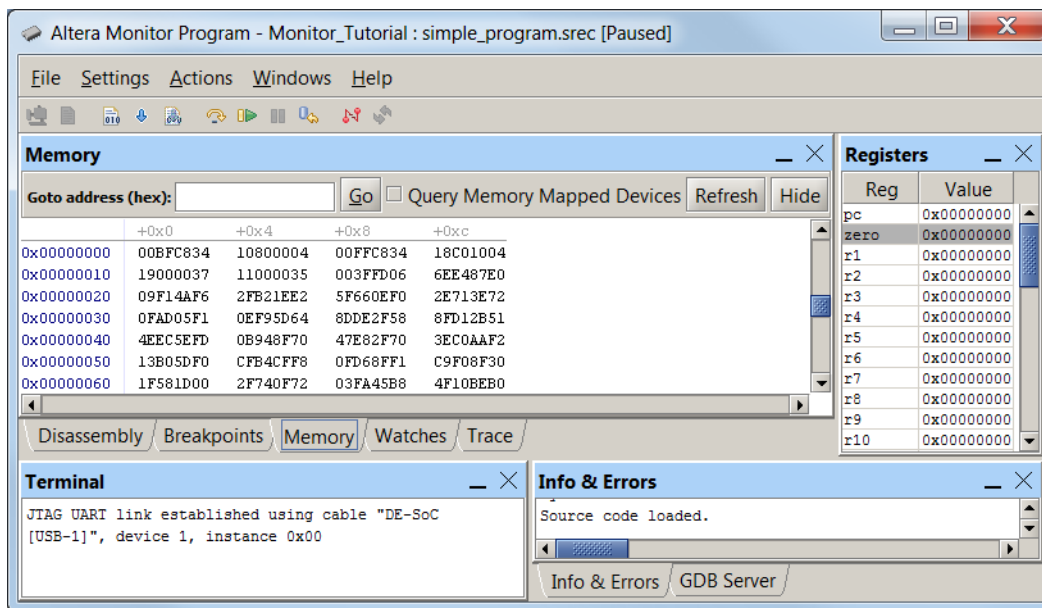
Altera Monitor Program - Monitor_Tutorial : simple_program.srec [Paused]

File Settings Actions Windows Help

Memory

Goto address (hex): Go Query Memory Mapped Devices Refresh Hide

| | +0x0 | +0x4 | +0x8 | +0xc |
|---|---|---|---|---|
| 0x00000000 | 00BFC834 | 10800004 | 00FFC834 | 18C01004 |
| 0x00000010 | 19000037 | 11000035 | 003FFD06 | 6EE487E0 |
| 0x00000020 | 09F14AF6 | 2FB21EE2 | 5F660EF0 | 2E713E72 |
| 0x00000030 | 0FAD05F1 | 0EF95D64 | 8DDE2F58 | 8FD12B51 |
| 0x00000040 | 4EEC5EFD | 0B948F70 | 47E82F70 | 3EC0AAF2 |
| 0x00000050 | 13B05DF0 | CFB4CFF8 | 0FD68FF1 | C9F08F30 |
| 0x00000060 | 1F581D00 | 2F740F72 | 03FA45B8 | 4F10BEB0 |

Disassembly Breakpoints Memory Watches Trace

Registers

| Reg | Value |
|---|---|
| pc | 0x00000000 |
| zero | 0x00000000 |
| r1 | 0x00000000 |
| r2 | 0x00000000 |
| r3 | 0x00000000 |
| r4 | 0x00000000 |
| r5 | 0x00000000 |
| r6 | 0x00000000 |
| r7 | 0x00000000 |
| r8 | 0x00000000 |
| r9 | 0x00000000 |
| r10 | 0x00000000 |

Terminal

JTAG UART link established using cable "DE-SoC [USB-1]", device 1, instance 0x00

Info & Errors

Source code loaded.

Info & Errors GDB Server